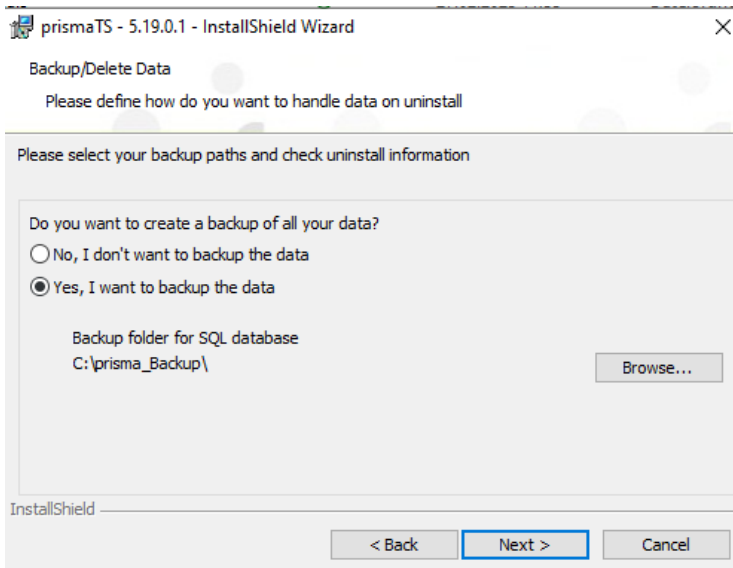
prismaTS - 5.19.0.1 - InstallShield Wizard

×

Backup/Delete Data

Please define how do you want to handle data on uninstall

Please select your backup paths and check uninstall information

Do you want to create a backup of all your data?

No, I don't want to backup the data

Yes, I want to backup the data

Backup folder for SQL database
C:\prisma_Backup\

Browse...

InstallShield

< Back

Next >

Cancel